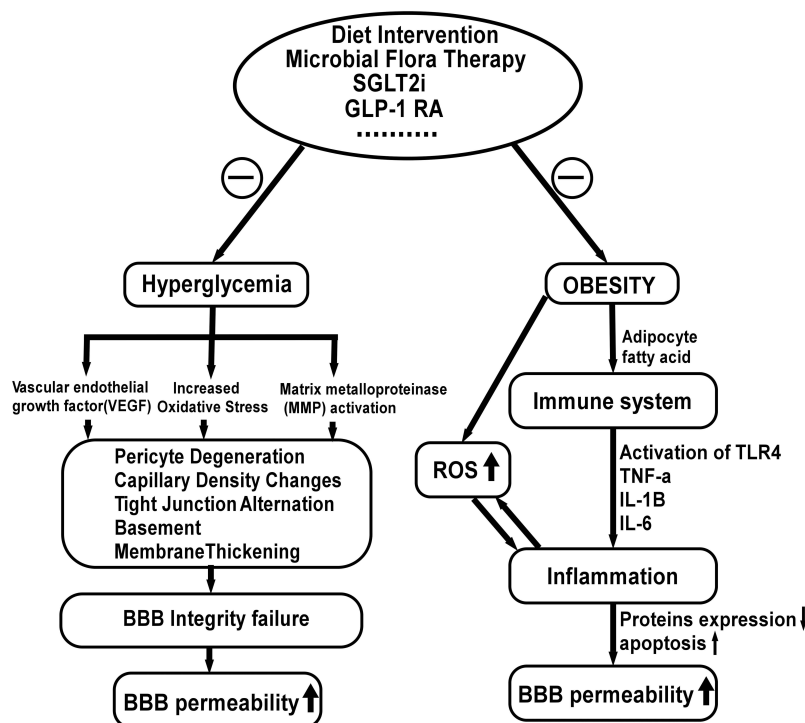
Diet Intervention
Microbial Flora Therapy
SGLT2i
GLP-1 RA
..........

⊖

⊖

Hyperglycemia

OBESITY

Vascular endothelial growth factor(VEGF)

Increased Oxidative Stress

Matrix metalloproteinase (MMP) activation

Adipocyte fatty acid

Immune system

Pericyte Degeneration
Capillary Density Changes
Tight Junction Alternation
Basement MembraneThickening

ROS ↑

Activation of TLR4
TNF-a
IL-1B
IL-6

Inflammation

BBB Integrity failure

Proteins expression ↓
apoptosis ↑

BBB permeability ↑

BBB permeability ↑